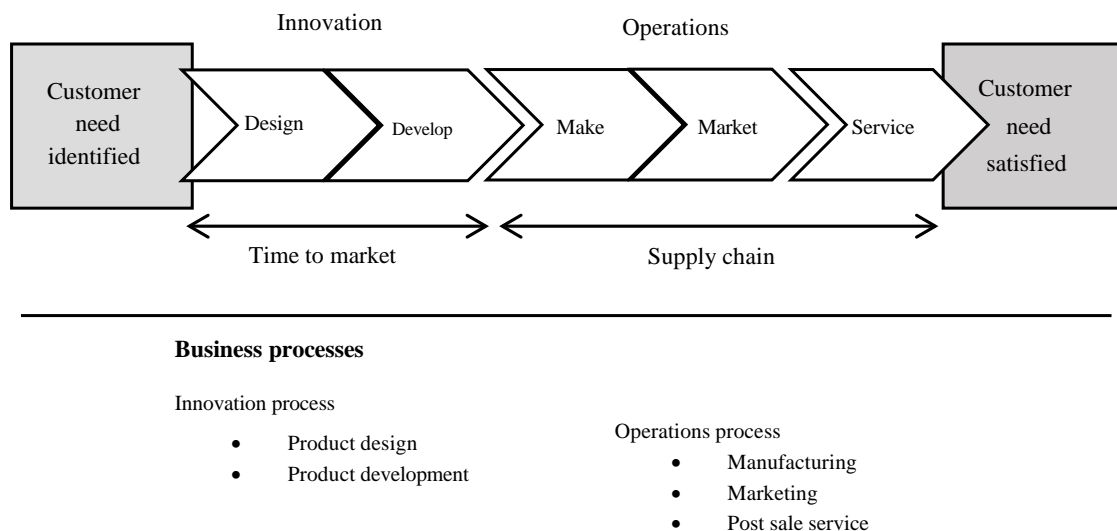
Innovation

Operations

Customer need identified

Design

Develop

Make

Market

Service

Customer need satisfied

Time to market

Supply chain

**Business processes**

Innovation process

- Product design
- Product development

Operations process

- Manufacturing
- Marketing
- Post sale service